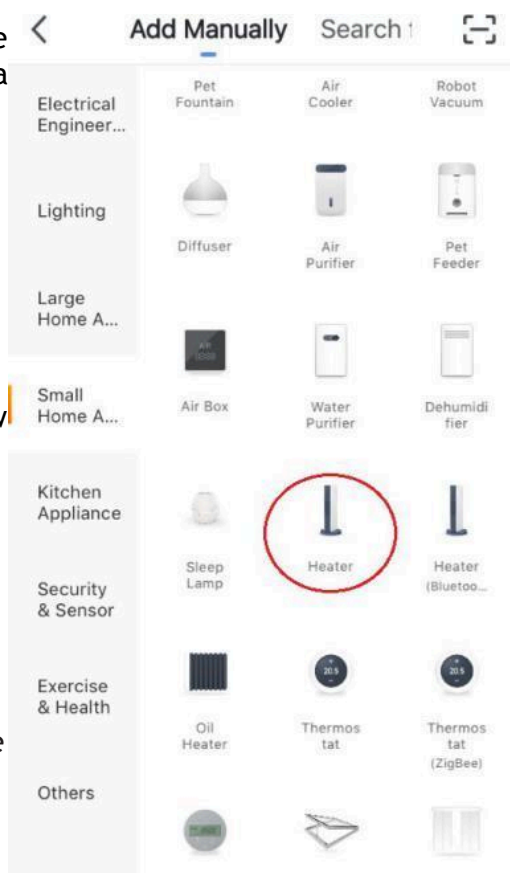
Add Manually Search

Electrical Engineer...

Lighting

Large Home A...

Small Home A...

Kitchen Appliance

Security & Sensor

Exercise & Health

Others

Pet Fountain

Air Cooler

Robot Vacuum

Diffuser

Air Purifier

Pet Feeder

Air Box

Water Purifier

Dehumidifier

Sleep Lamp

Heater

Heater (Bluetoo...

Oil Heater

Thermostat

Thermostat (ZigBee)